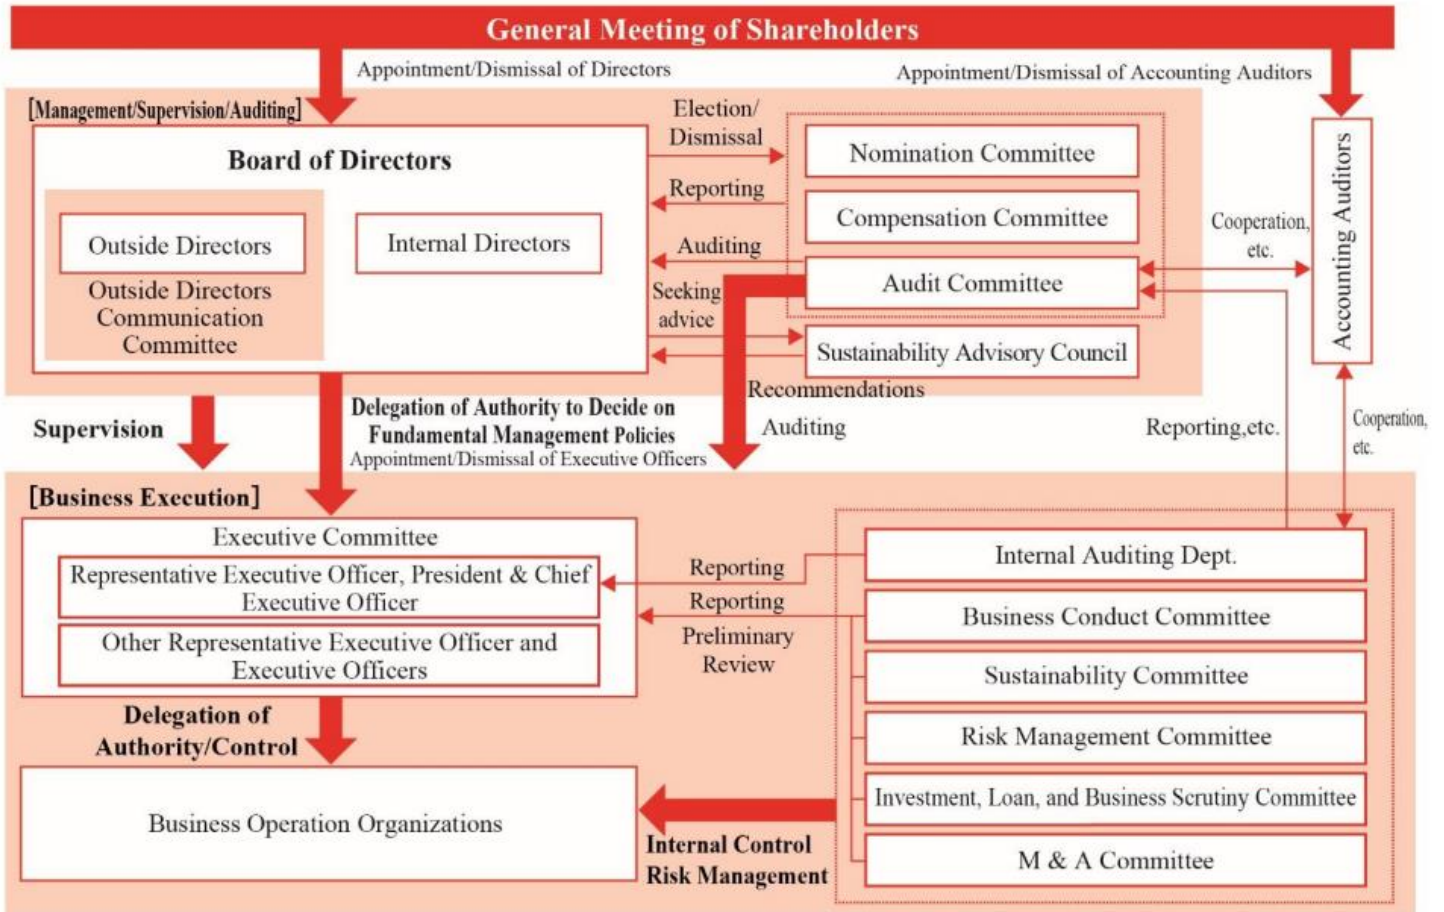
General Meeting of Shareholders

Appointment/Dismissal of Directors

Appointment/Dismissal of Accounting Auditors

[Management/Supervision/Auditing]

Board of Directors

Outside Directors

Internal Directors

Outside Directors Communication Committee

Election/ Dismissal

Reporting

Auditing

Seeking advice

Nomination Committee

Compensation Committee

Audit Committee

Sustainability Advisory Council

Cooperation, etc.

Accounting Auditors

Recommendations

Supervision

Delegation of Authority to Decide on Fundamental Management Policies

Appointment/Dismissal of Executive Officers

Auditing

Reporting,etc.

Cooperation, etc.

[Business Execution]

Executive Committee

Representative Executive Officer, President & Chief Executive Officer

Other Representative Executive Officer and Executive Officers

Reporting

Reporting

Preliminary Review

Internal Auditing Dept.

Business Conduct Committee

Sustainability Committee

Risk Management Committee

Investment, Loan, and Business Scrutiny Committee

M & A Committee

Delegation of Authority/Control

Business Operation Organizations

Internal Control Risk Management